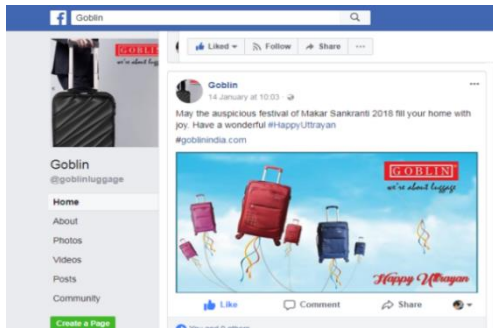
f Goblin

GOBLIN
we're about luggage

Liked ▾ Follow Share ···

Goblin
@goblinluggage

Home
About
Photos
Videos
Posts
Community

Create a Page

Goblin
14 January at 10:03 ·

May the auspicious festival of Makar Sankranti 2018 fill your home with joy. Have a wonderful #HappyUttrayan

#goblinindia.com

GOBLIN
we're about luggage

Happy Uttrayan

Like Comment Share

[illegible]